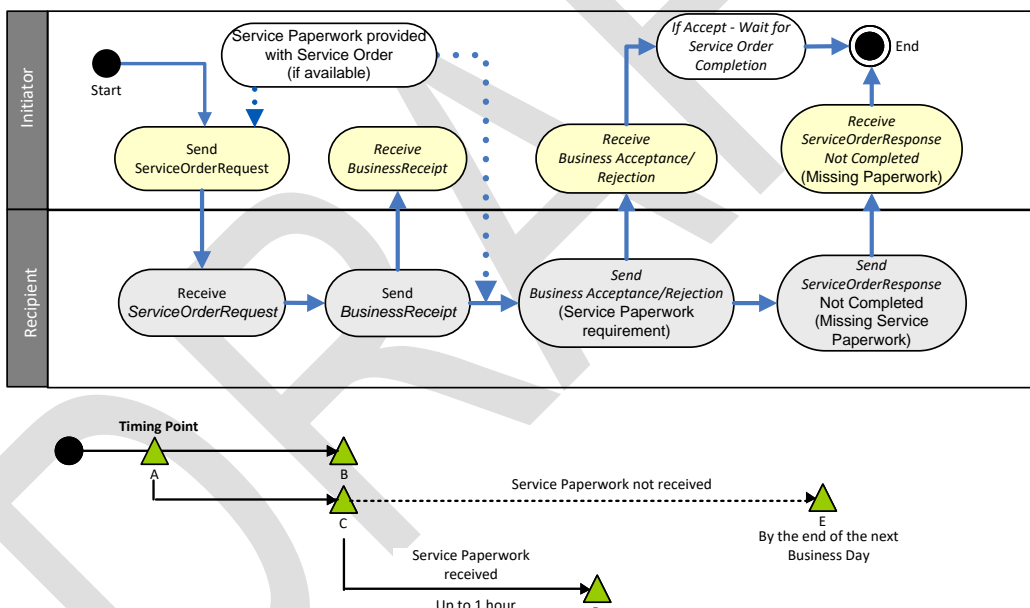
Initiator

Recipient

Start

Service Paperwork provided with Service Order (if available)

If Accept - Wait for Service Order Completion

End

Send ServiceOrderRequest

Receive BusinessReceipt

Receive Business Acceptance/ Rejection

Receive ServiceOrderResponse Not Completed (Missing Paperwork)

Receive ServiceOrderRequest

Send BusinessReceipt

Send Business Acceptance/Rejection (Service Paperwork requirement)

Send ServiceOrderResponse Not Completed (Missing Service Paperwork)

Timing Point

A

B

C

Service Paperwork not received

E

By the end of the next Business Day

Service Paperwork received

Up to 1 hour